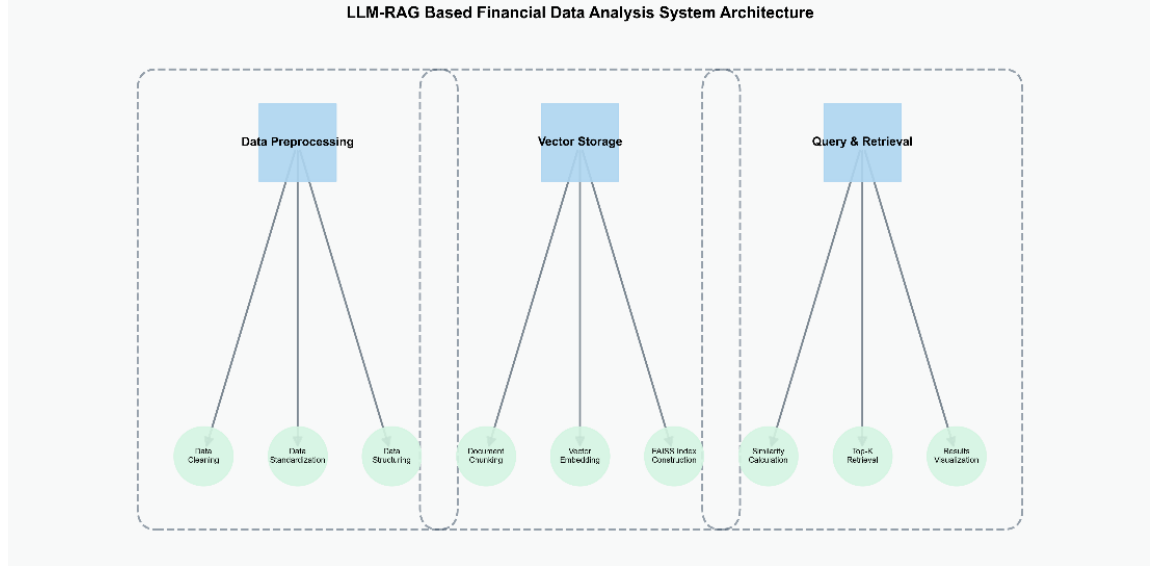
LLM-RAG Based Financial Data Analysis System Architecture

Data Preprocessing

Vector Storage

Query & Retrieval

Data Cleaning

Data Standardization

Data Structuring

Document Chunking

Vector Embedding

FAISS Index Construction

Similarity Calculation

Top-K Retrieval

Results Visualization